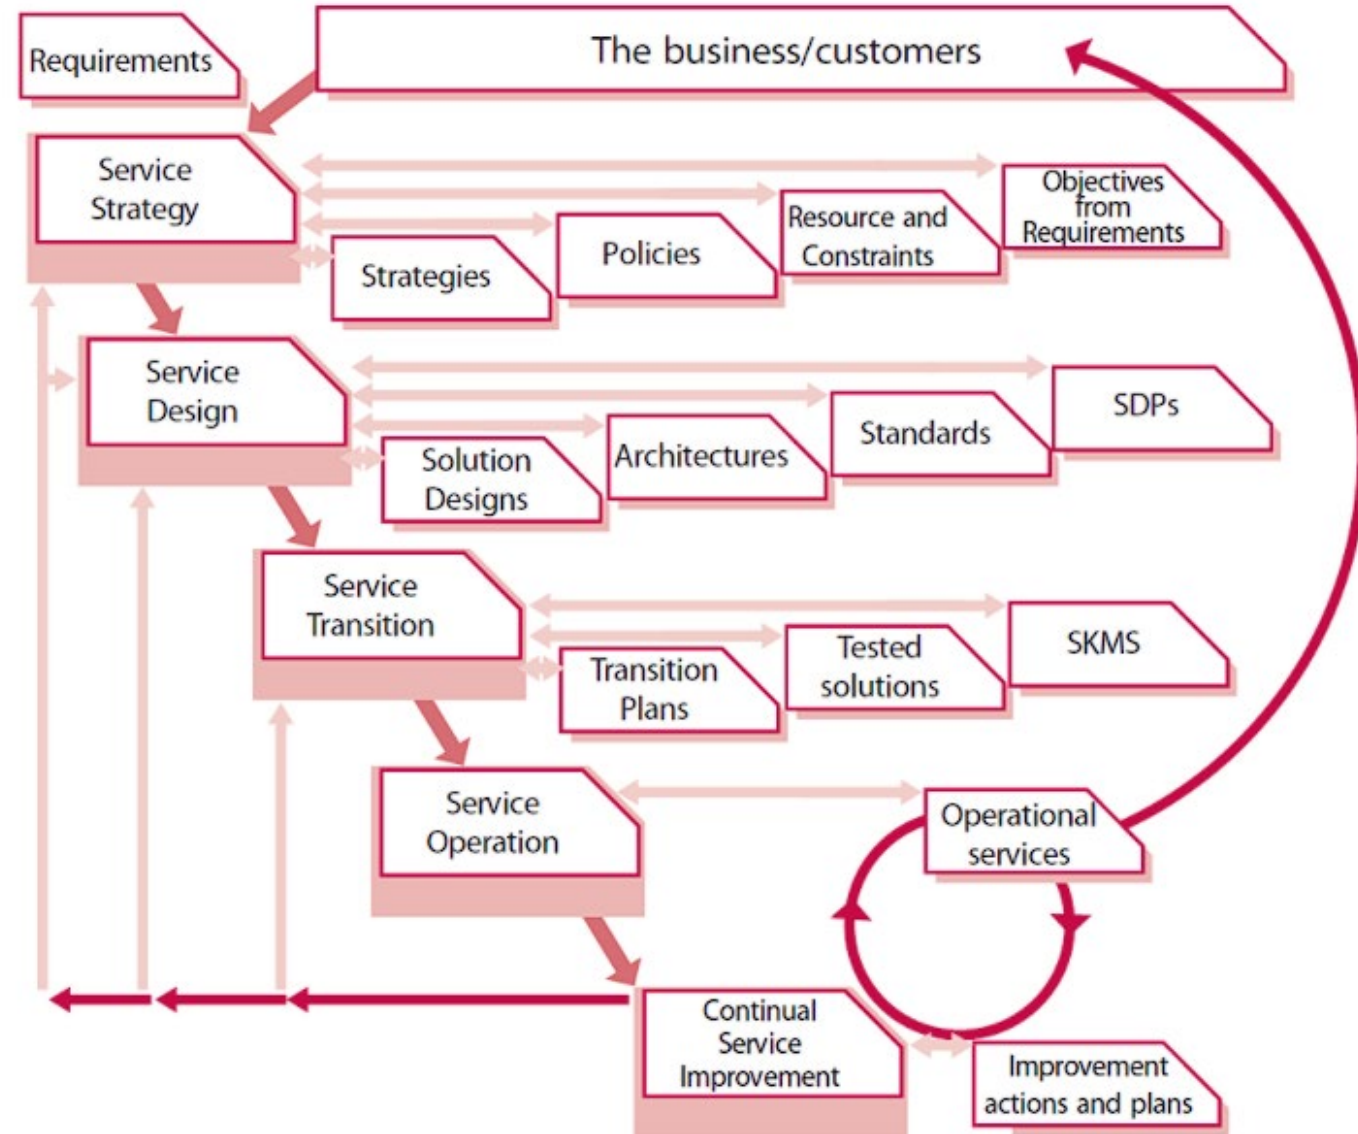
Requirements

The business/customers

Service Strategy

Objectives from Requirements

Resource and Constraints

Policies

Strategies

Service Design

SDPs

Standards

Architectures

Solution Designs

Service Transition

SKMS

Tested solutions

Transition Plans

Service Operation

Operational services

Continual Service Improvement

Improvement actions and plans